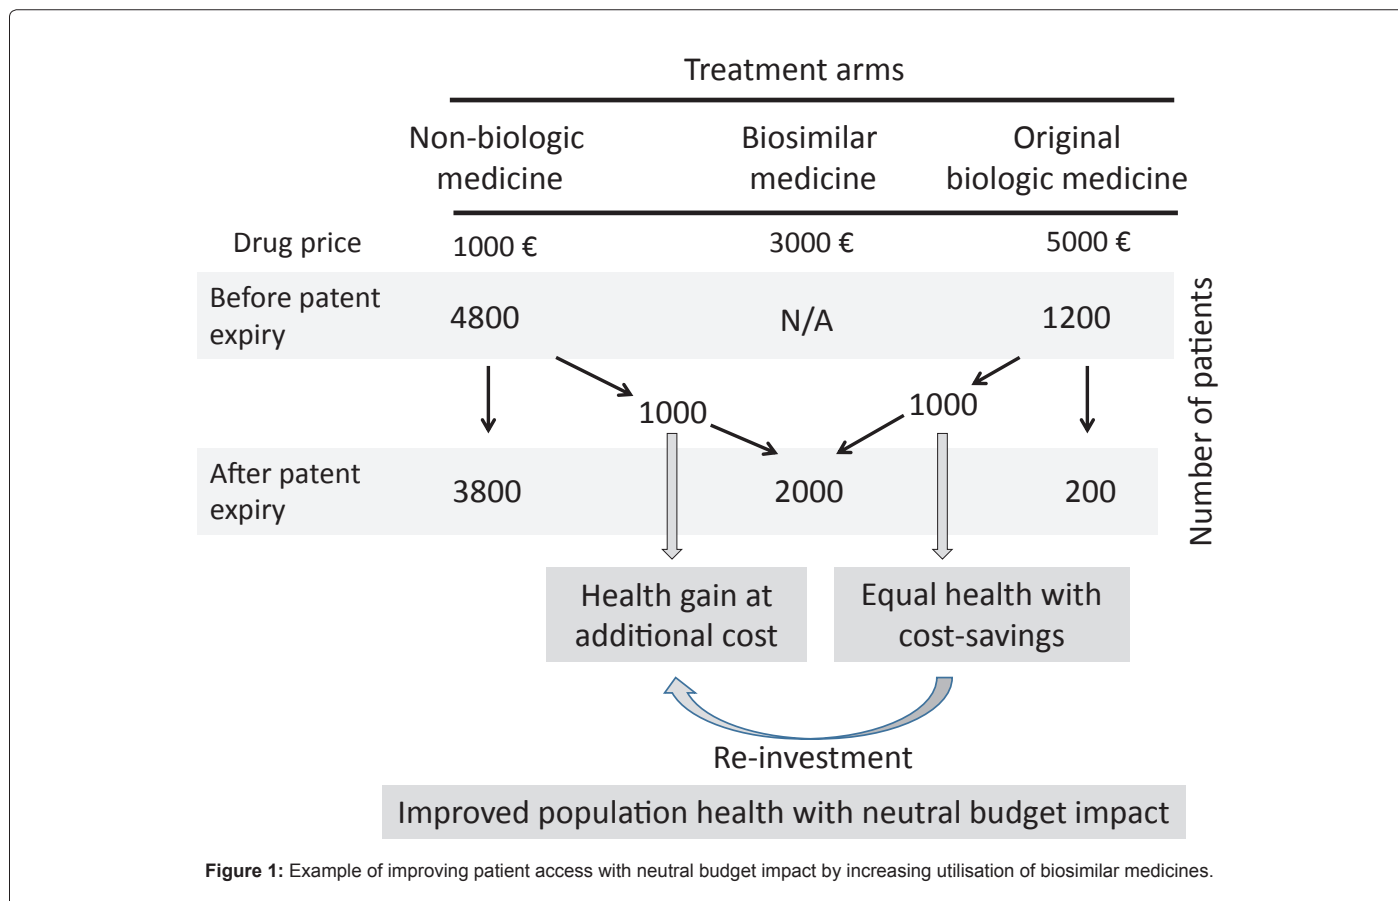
Treatment arms

| | Non-biologic medicine | Biosimilar medicine | Original biologic medicine |
|---|---|---|---|
| Drug price | 1000 € | 3000 € | 5000 € |
| Before patent expiry | 4800 | N/A | 1200 |
| After patent expiry | 3800 | 2000 | 200 |

1000

1000

Number of patients

Health gain at additional cost

Equal health with cost-savings

Re-investment

Improved population health with neutral budget impact

**Figure 1:** Example of improving patient access with neutral budget impact by increasing utilisation of biosimilar medicines.